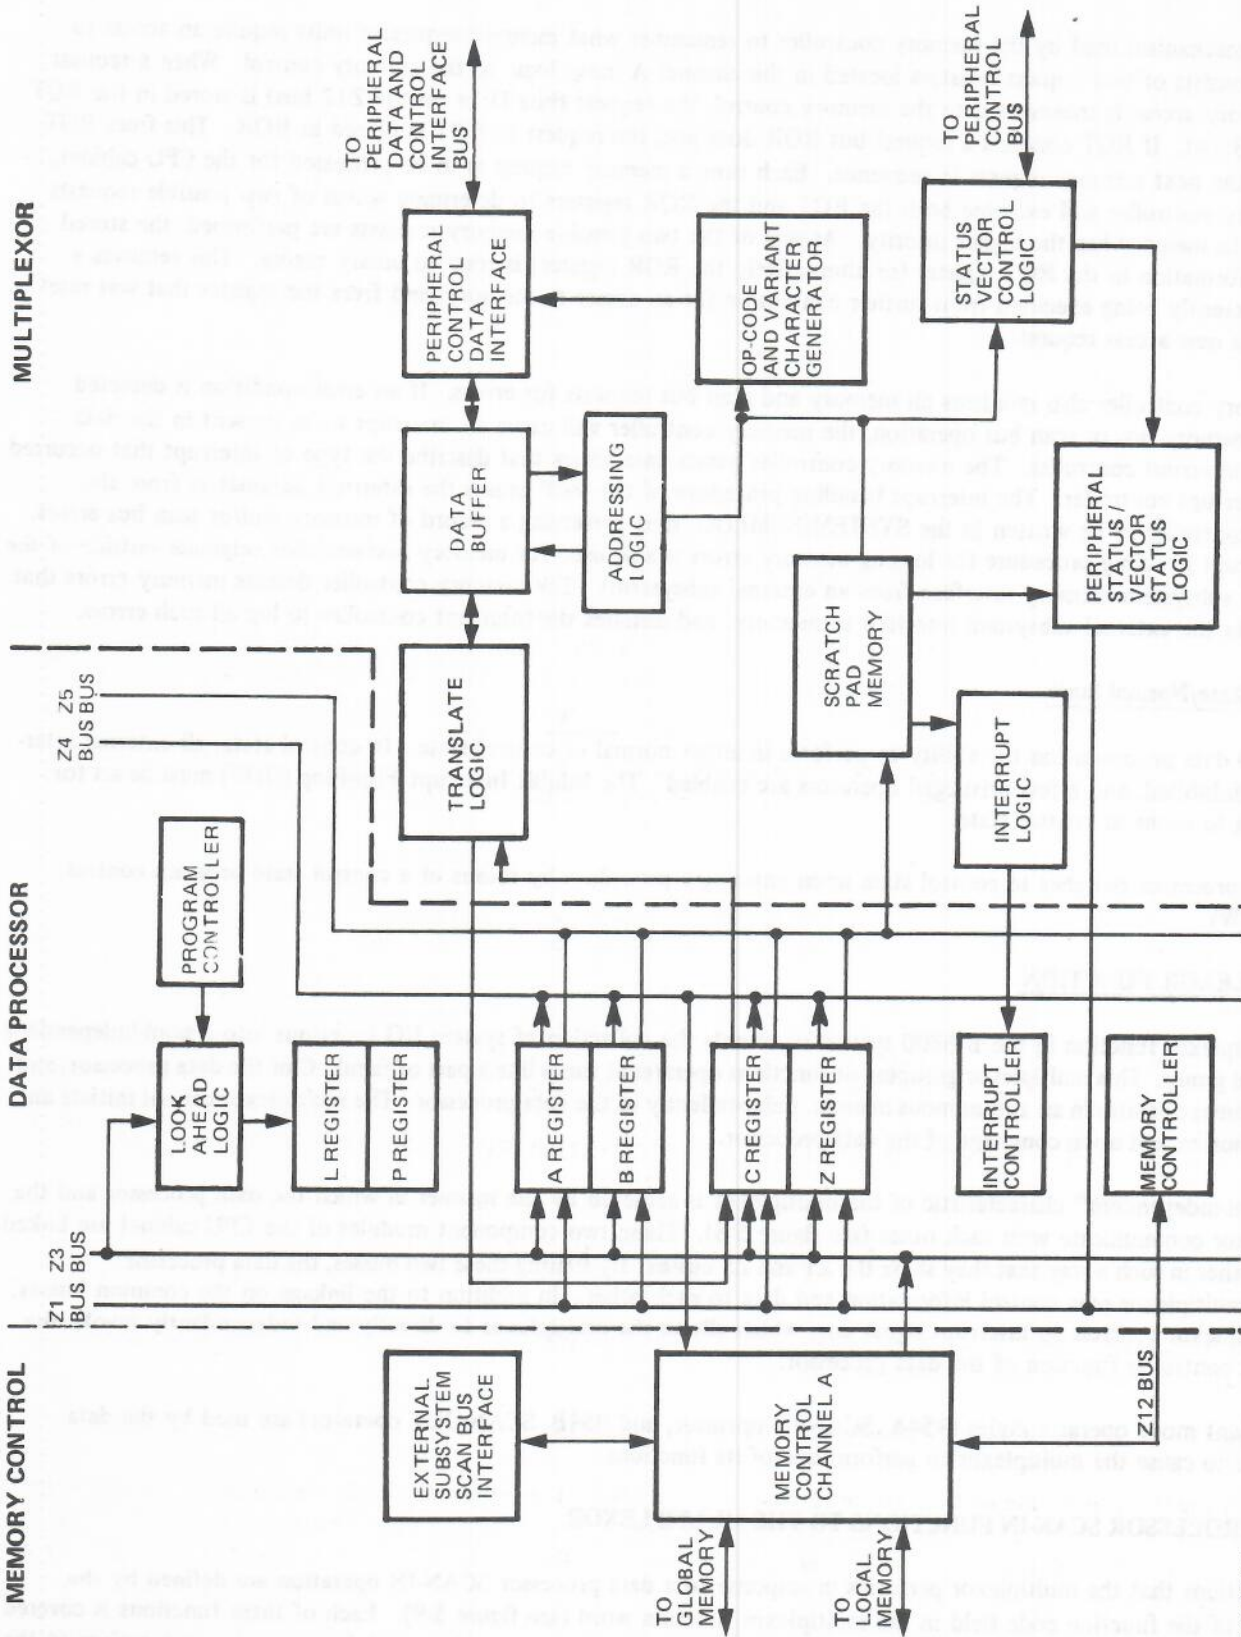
MULTIPLEXOR

DATA PROCESSOR

MEMORY CONTROL

TO PERIPHERAL DATA AND CONTROL INTERFACE BUS

TO PERIPHERAL CONTROL BUS

PERIPHERAL CONTROL DATA INTERFACE

OP-CODE AND VARIANT CHARACTER GENERATOR

STATUS VECTOR CONTROL LOGIC

DATA BUFFER

ADDRESSING LOGIC

PERIPHERAL STATUS / VECTOR STATUS LOGIC

SCRATCH PAD MEMORY

Z4 BUS

Z5 BUS

TRANSLATE LOGIC

INTERRUPT LOGIC

PROGRAM CONTROLLER

LOOK AHEAD LOGIC

L REGISTER

P REGISTER

A REGISTER

B REGISTER

C REGISTER

Z REGISTER

INTERRUPT CONTROLLER

MEMORY CONTROLLER

Z3 BUS

Z1 BUS

Z12 BUS

EXTERNAL SUBSYSTEM SCAN BUS INTERFACE

MEMORY CONTROL CHANNEL A

TO GLOBAL MEMORY

TO LOCAL MEMORY